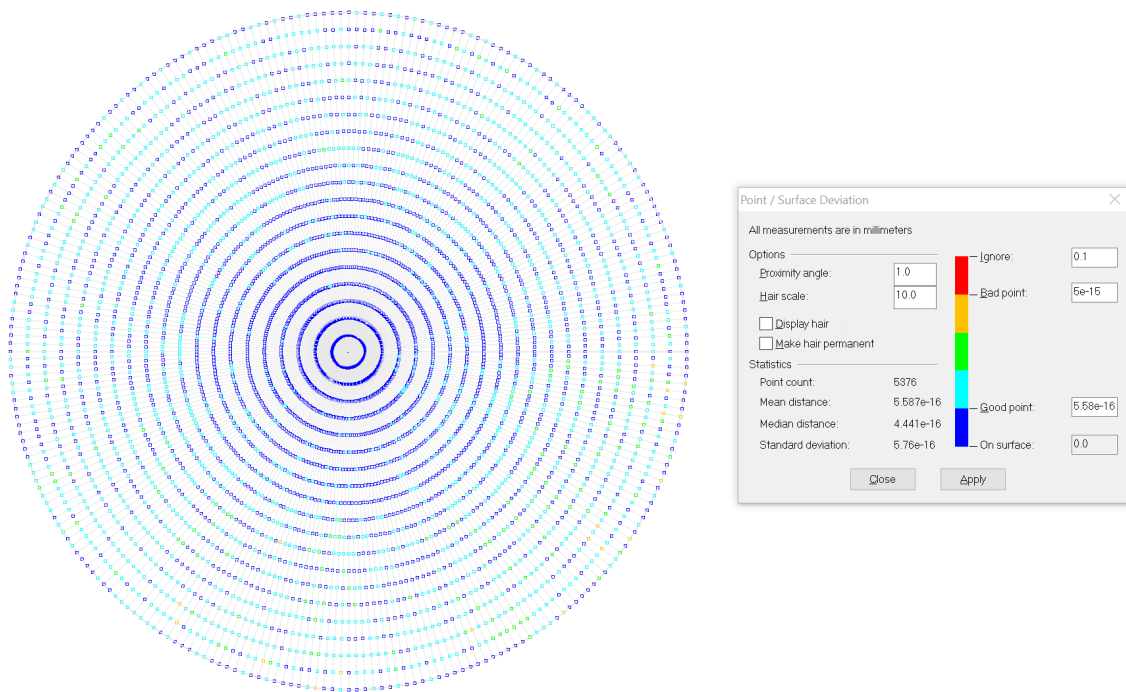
Point / Surface Deviation

All measurements are in millimeters

Options

Proximity angle: 1.0

Hair scale: 10.0

Display hair

Make hair permanent

Statistics

Point count: 5376

Mean distance: 5.587e-16

Median distance: 4.441e-16

Standard deviation: 5.76e-16

Ignore: 0.1

Bad point: 5e-15

Good point: 5.58e-16

On surface: 0.0

Close

Apply